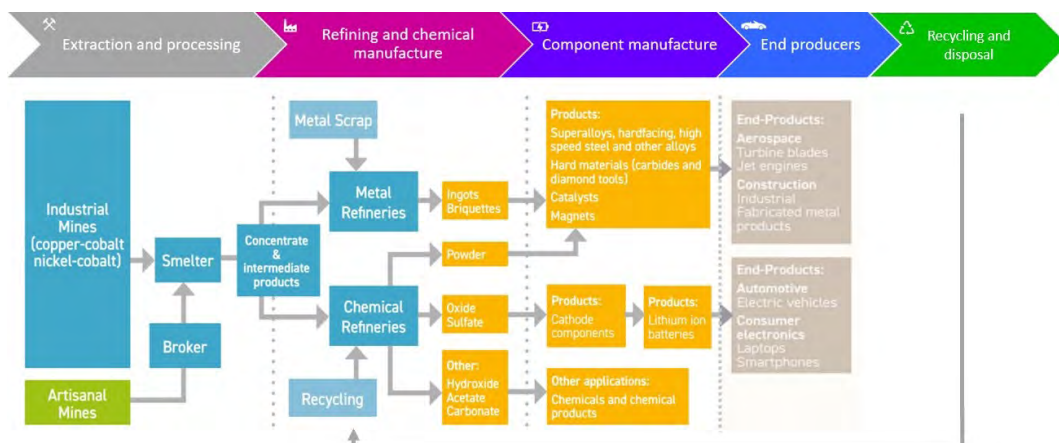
Extraction and processing

Refining and chemical manufacture

Component manufacture

End producers

Recycling and disposal

Industrial Mines (copper-cobalt nickel-cobalt)

Artisanal Mines

Smelter

Broker

Concentrate & intermediate products

Metal Scrap

Metal Refineries

Chemical Refineries

Recycling

Ingots Briquettes

Powder

Oxide Sulfate

Other: Hydroxide Acetate Carbonate

Products:
Superalloys, hardfacing, high speed steel and other alloys
Hard materials (carbides and diamond tools)
Catalysts
Magnets

Products:
Cathode components

Products:
Lithium ion batteries

Other applications:
Chemicals and chemical products

End-Products:
Aerospace
Turbine blades
Jet engines
Construction
Industrial
Fabricated metal products

End-Products:
Automotive
Electric vehicles
Consumer electronics
Laptops
Smartphones